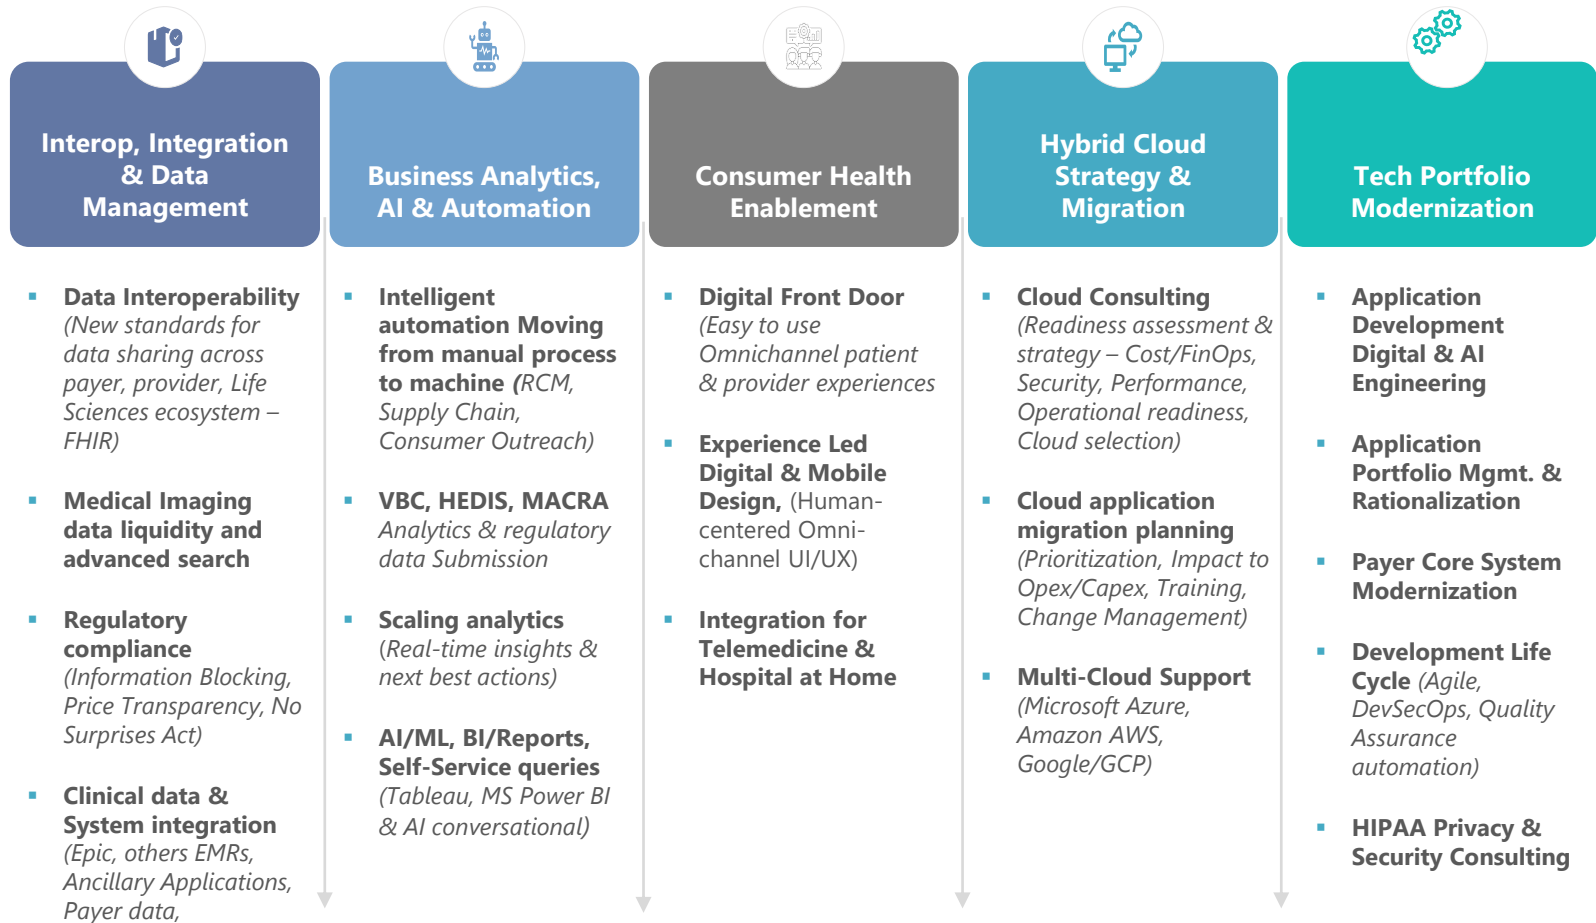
Interop, Integration & Data Management

- Data Interoperability (New standards for data sharing across payer, provider, Life Sciences ecosystem – FHIR)
- Medical Imaging data liquidity and advanced search
- Regulatory compliance (Information Blocking, Price Transparency, No Surprises Act)
- Clinical data & System integration (Epic, others EMRs, Ancillary Applications, Payer data,

Business Analytics, AI & Automation

- Intelligent automation Moving from manual process to machine (RCM, Supply Chain, Consumer Outreach)
- VBC, HEDIS, MACRA Analytics & regulatory data Submission
- Scaling analytics (Real-time insights & next best actions)
- AI/ML, BI/Reports, Self-Service queries (Tableau, MS Power BI & AI conversational)

Consumer Health Enablement

- Digital Front Door (Easy to use Omnichannel patient & provider experiences
- Experience Led Digital & Mobile Design, (Human-centered Omni-channel UI/UX)
- Integration for Telemedicine & Hospital at Home

Hybrid Cloud Strategy & Migration

- Cloud Consulting (Readiness assessment & strategy – Cost/FinOps, Security, Performance, Operational readiness, Cloud selection)
- Cloud application migration planning (Prioritization, Impact to Opex/Capex, Training, Change Management)
- Multi-Cloud Support (Microsoft Azure, Amazon AWS, Google/GCP)

Tech Portfolio Modernization

- Application Development Digital & AI Engineering
- Application Portfolio Mgmt. & Rationalization
- Payer Core System Modernization
- Development Life Cycle (Agile, DevSecOps, Quality Assurance automation)
- HIPAA Privacy & Security Consulting